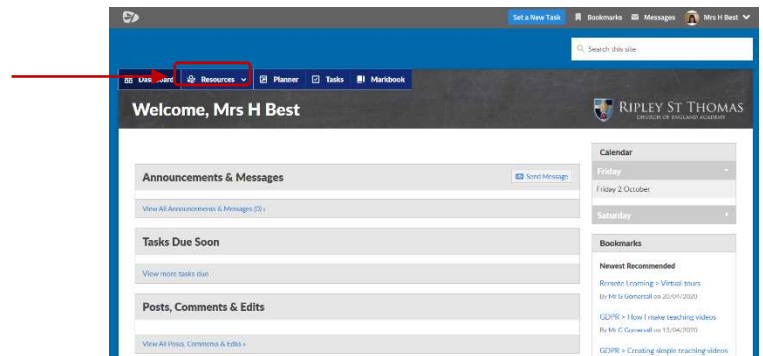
Set a New Task Bookmarks Messages Mrs H Best

Search this site

Dashboard Resources Planner Tasks Markbook

Welcome, Mrs H Best

RIPLEY ST THOMAS
CHURCH OF ENGLAND ACADEMY

Announcements & Messages

Send Message

View All Announcements & Messages (0) ›

Tasks Due Soon

View more tasks due

Posts, Comments & Edits

View All Posts, Comments & Edits »

Calendar

Friday

Friday 2 October

Saturday

Bookmarks

Newest Recommended

Remote Learning > Virtual tours

By Mr G Gornerall on 20/04/2020

GDPR > How I make teaching videos

By Mr G Gornerall on 13/04/2020

GDPR > Creating simple teaching videos